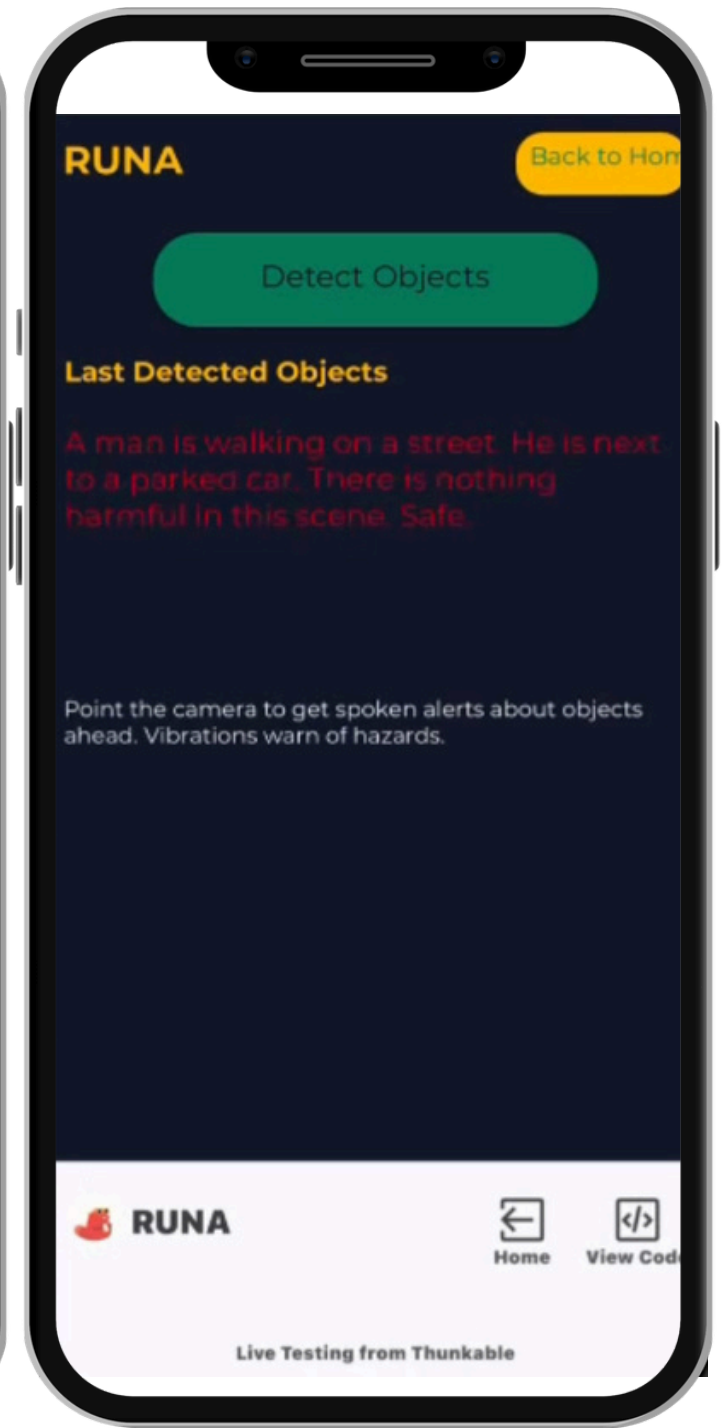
RUNA

Back to Hom

Detect Objects

Last Detected Objects

A man is walking on a street. He is next to a parked car. There is nothing harmful in this scene. Safe.

Point the camera to get spoken alerts about objects ahead. Vibrations warn of hazards.

RUNA

Home

View Cod

Live Testing from Thunkable